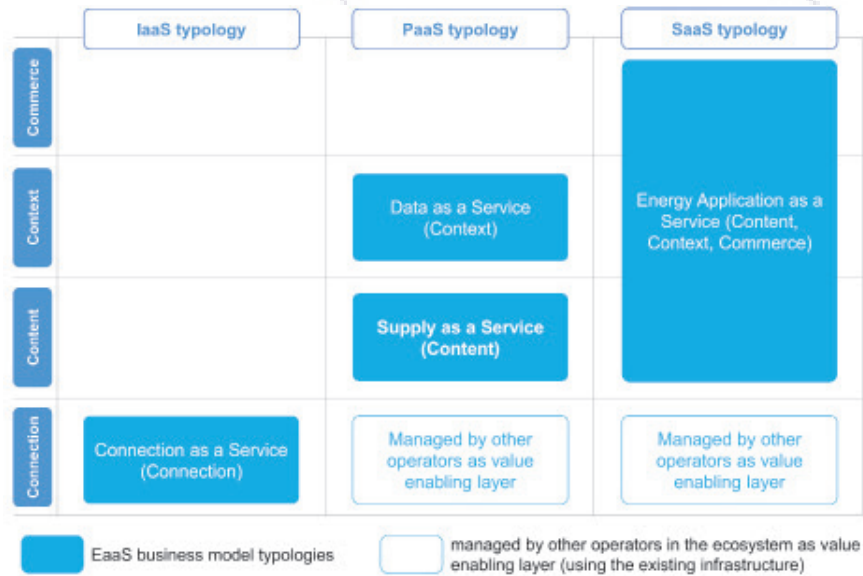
| | IaaS typology | PaaS typology | SaaS typology |
|---|---|---|---|
| Commerce | | | Energy Application as a Service (Content, Context, Commerce) |
| Context | | Data as a Service (Context) | |
| Content | | Supply as a Service (Content) | |
| Connection | Connection as a Service (Connection) | Managed by other operators as value enabling layer | Managed by other operators as value enabling layer |

EaaS business model typologies

managed by other operators in the ecosystem as value enabling layer (using the existing infrastructure)